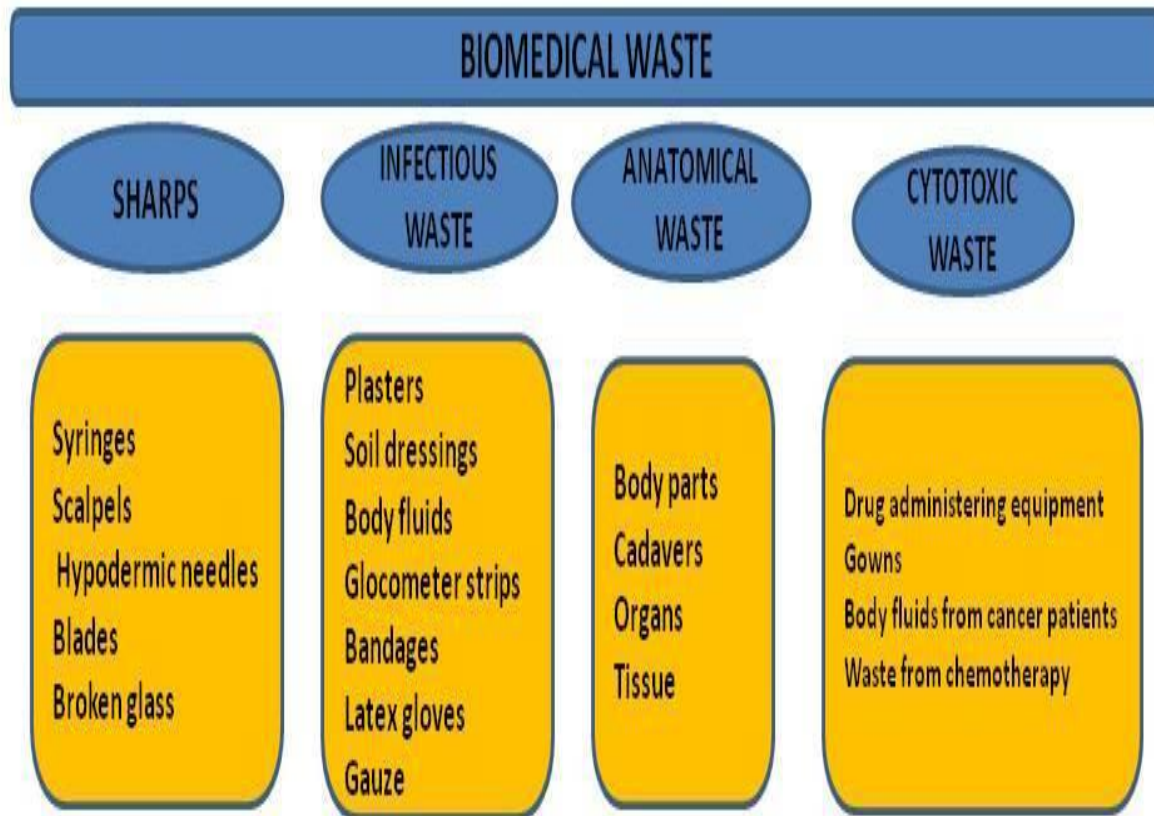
BIOMEDICAL WASTE

SHARPS

Syringes
Scalpels
Hypodermic needles
Blades
Broken glass

INFECTIOUS WASTE

Plasters
Soil dressings
Body fluids
Glocometer strips
Bandages
Latex gloves
Gauze

ANATOMICAL WASTE

Body parts
Cadavers
Organs
Tissue

CYTOTOXIC WASTE

Drug administering equipment
Gowns
Body fluids from cancer patients
Waste from chemotherapy